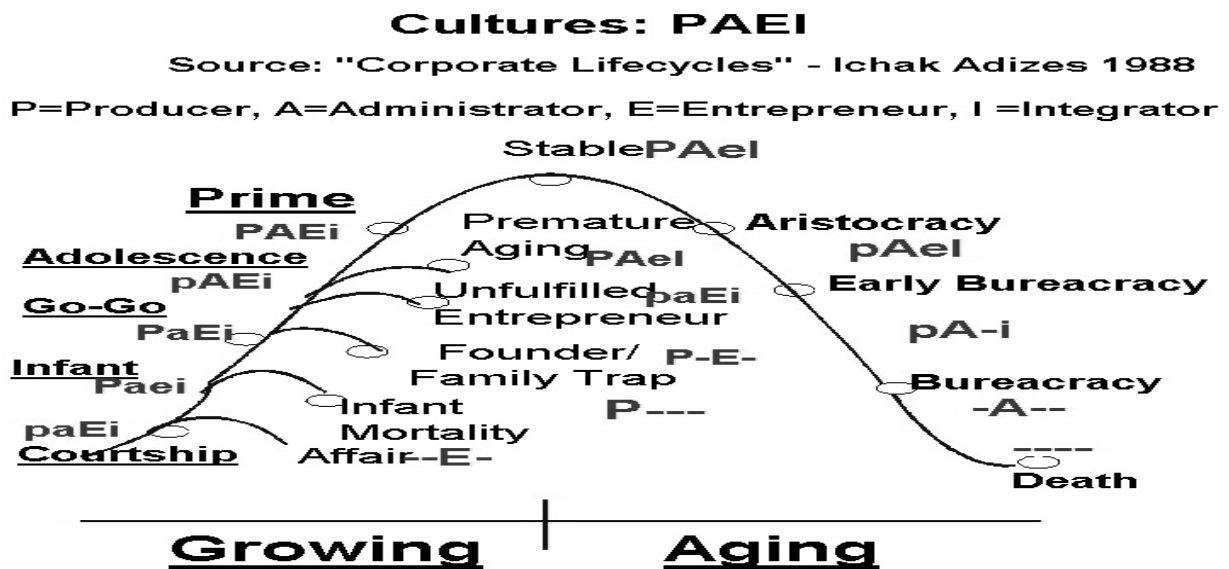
Cultures: PAEI

Source: "Corporate Lifecycles" - Ichak Adizes 1988

P=Producer, A=Administrator, E=Entrepreneur, I =Integrator

StablePAeI

Prime
PAEi

Adolescence
pAEi

Go-Go
PaEi

Infant
Paei

paEi
Courtship

Premature Aging PAeI

Unfulfilled Entrepreneur paEi

Founder/ Family Trap P-E-
P---

Infant Mortality

Affair--E-

Aristocracy
pAeI

Early Bureacracy
pA-i

Bureacracy
-A--
----

Death

Growing

Aging